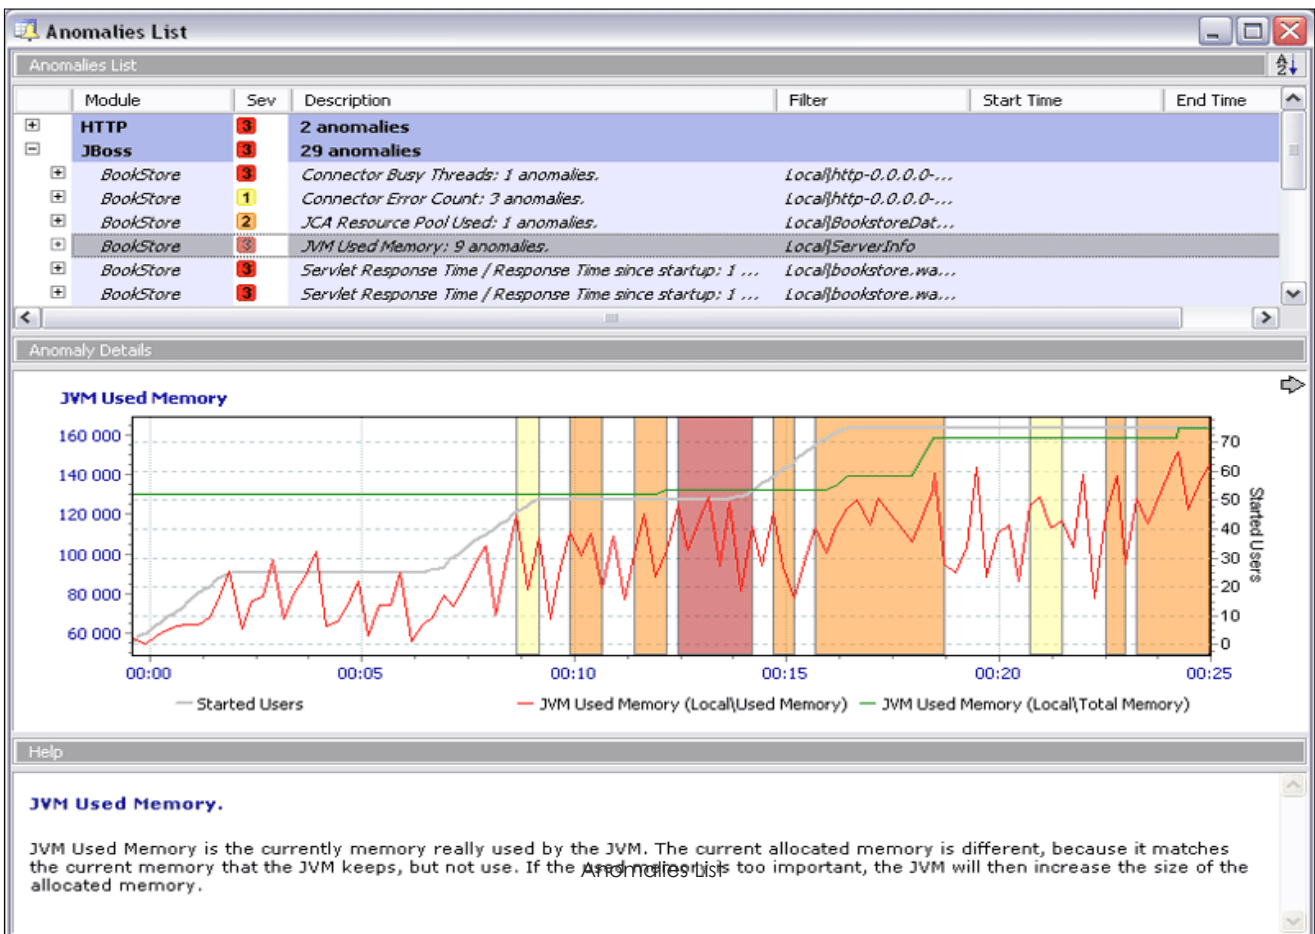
Anomalies List

Anomalies List

| | Module | Sev | Description | Filter | Start Time | End Time |
|---|---|---|---|---|---|---|
| + | HTTP | 3 | 2 anomalies | | | |
| − | JBoss | 3 | 29 anomalies | | | |
| + | BookStore | 3 | Connector Busy Threads: 1 anomalies. | Local\http-0.0.0.0-... | | |
| + | BookStore | 1 | Connector Error Count: 3 anomalies. | Local\http-0.0.0.0-... | | |
| + | BookStore | 2 | JCA Resource Pool Used: 1 anomalies. | Local\BookstoreDat... | | |
| + | BookStore | 3 | JVM Used Memory: 9 anomalies. | Local\ServerInfo | | |
| + | BookStore | 3 | Servlet Response Time / Response Time since startup: 1 ... | Local\bookstore.wa... | | |
| + | BookStore | 3 | Servlet Response Time / Response Time since startup: 1 ... | Local\bookstore.wa... | | |

Anomaly Details

JVM Used Memory

160 000
140 000
120 000
100 000
80 000
60 000

70
60
50
40
30
20
10
0

Started Users

00:00 00:05 00:10 00:15 00:20 00:25

Started Users JVM Used Memory (Local\Used Memory) JVM Used Memory (Local\Total Memory)

Help

JVM Used Memory.

JVM Used Memory is the currently memory really used by the JVM. The current allocated memory is different, because it matches the current memory that the JVM keeps, but not use. If the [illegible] is too important, the JVM will then increase the size of the allocated memory.

Anomalies List